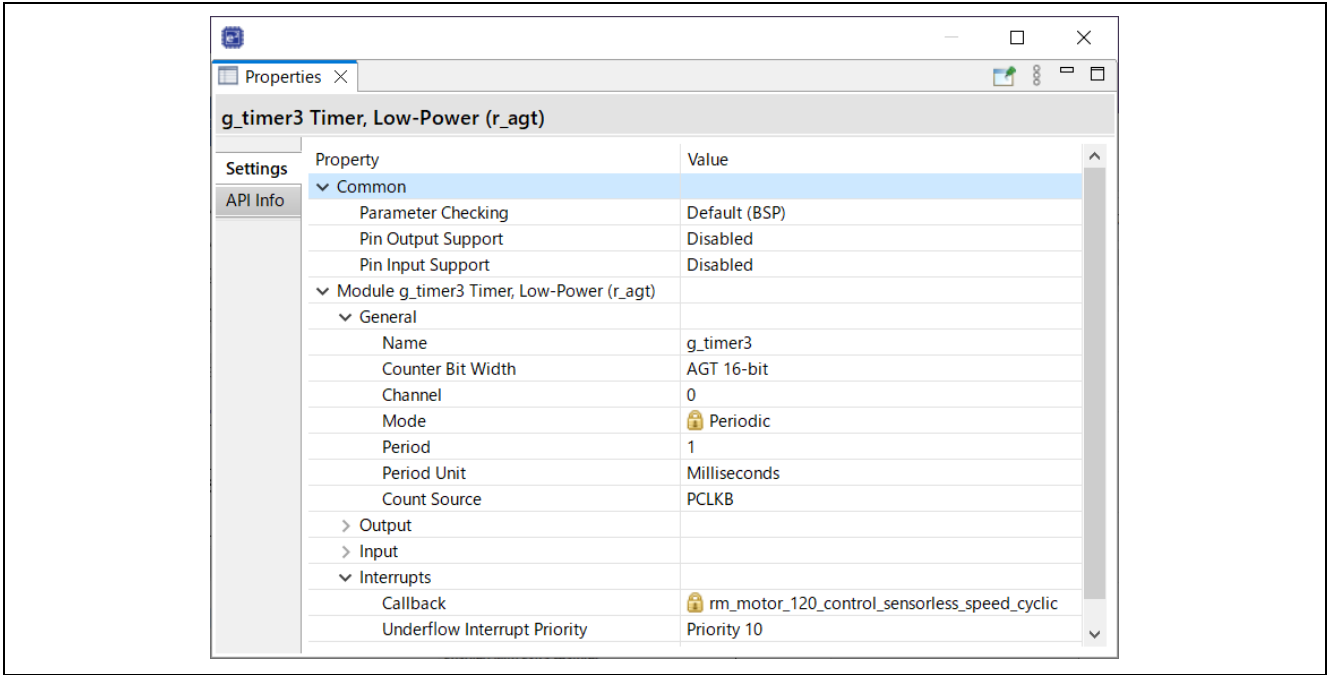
Properties

g_timer3 Timer, Low-Power (r_agt)

Settings
API Info

| Property | Value |
|---|---|
| Common | |
| Parameter Checking | Default (BSP) |
| Pin Output Support | Disabled |
| Pin Input Support | Disabled |
| Module g_timer3 Timer, Low-Power (r_agt) | |
| General | |
| Name | g_timer3 |
| Counter Bit Width | AGT 16-bit |
| Channel | 0 |
| Mode | Periodic |
| Period | 1 |
| Period Unit | Milliseconds |
| Count Source | PCLKB |
| Output | |
| Input | |
| Interrupts | |
| Callback | rm_motor_120_control_sensorless_speed_cyclic |
| Underflow Interrupt Priority | Priority 10 |